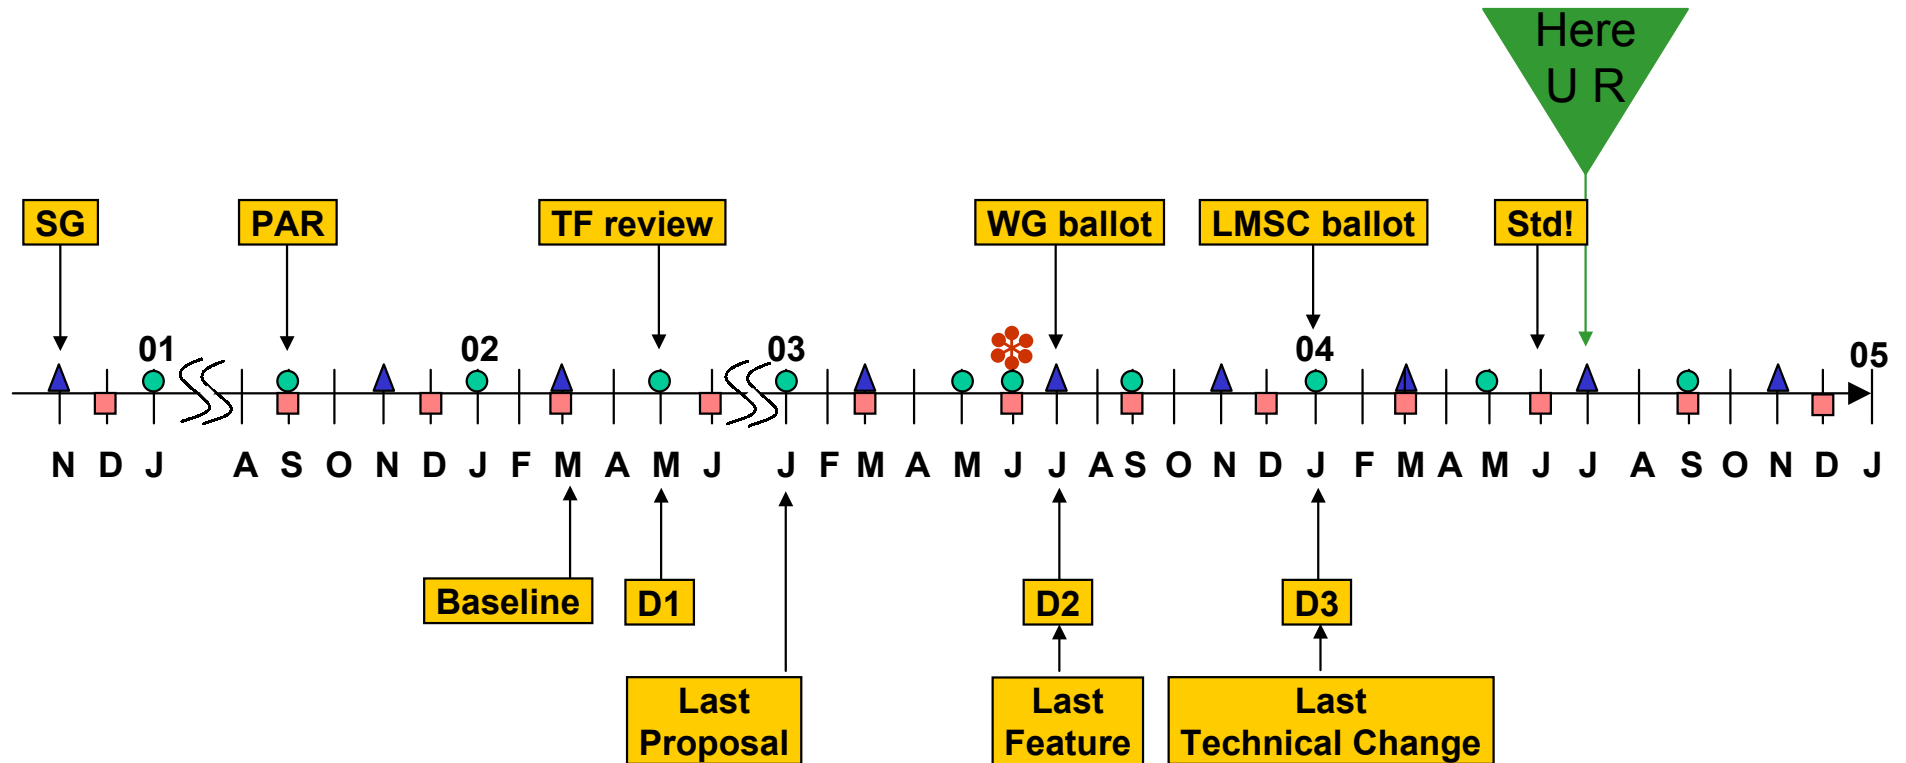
Here
U R

SG

PAR

TF review

WG ballot

LMSC ballot

Std!

01

02

03

04

05

N D J A S O N D J F M A M J J F M A M J J A S O N D J F M A M J J A S O N D J

Baseline

D1

D2

D3

Last Proposal

Last Feature

Last Technical Change